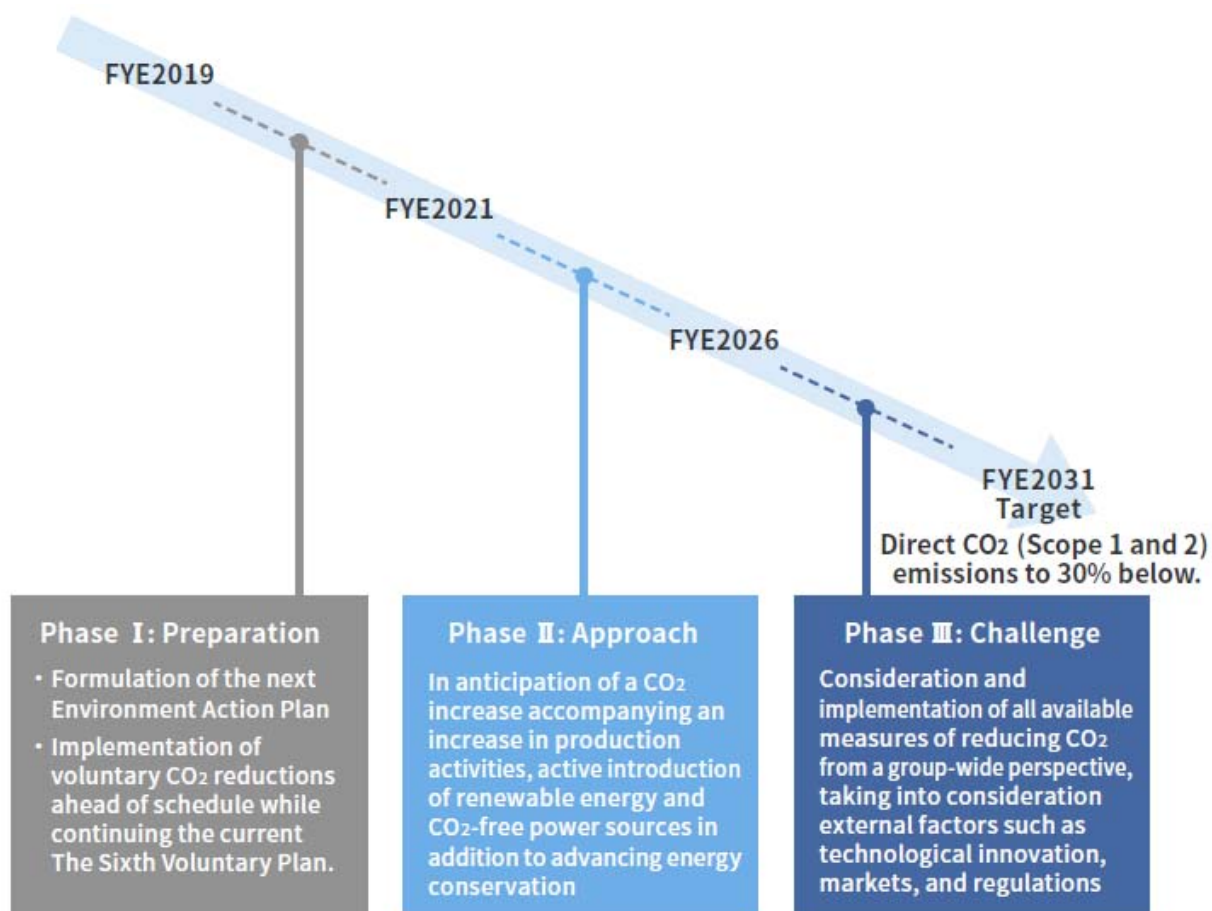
FYE2019

FYE2021

FYE2026

FYE2031
Target
Direct $CO_2$ (Scope 1 and 2) emissions to 30% below.

Phase Ⅰ: Preparation

・Formulation of the next Environment Action Plan
・Implementation of voluntary $CO_2$ reductions ahead of schedule while continuing the current The Sixth Voluntary Plan.

Phase Ⅱ: Approach

In anticipation of a $CO_2$ increase accompanying an increase in production activities, active introduction of renewable energy and $CO_2$-free power sources in addition to advancing energy conservation

Phase Ⅲ: Challenge

Consideration and implementation of all available measures of reducing $CO_2$ from a group-wide perspective, taking into consideration external factors such as technological innovation, markets, and regulations